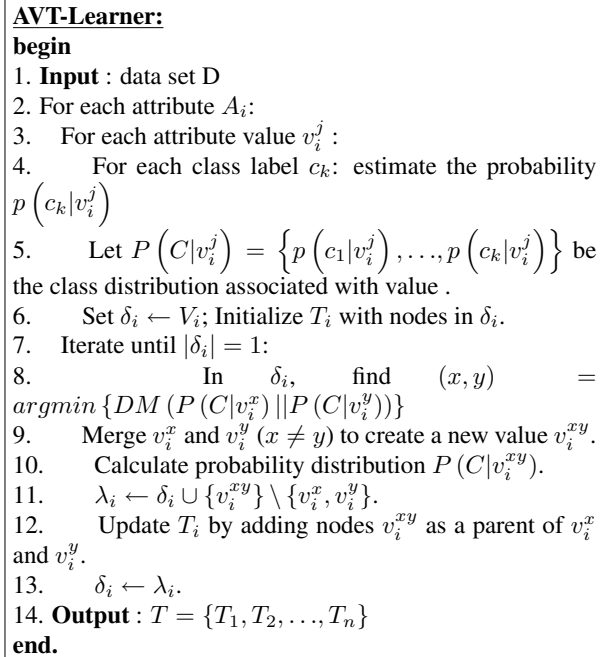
AVT-Learner:
begin
1. Input : data set D
2. For each attribute $A_i$:
3. For each attribute value $v_i^j$ :
4. For each class label $c_k$: estimate the probability $p\left(c_k|v_i^j\right)$
5. Let $P\left(C|v_i^j\right) = \left\{p\left(c_1|v_i^j\right), \ldots, p\left(c_k|v_i^j\right)\right\}$ be the class distribution associated with value .
6. Set $\delta_i \leftarrow V_i$; Initialize $T_i$ with nodes in $\delta_i$.
7. Iterate until $|\delta_i| = 1$:
8. In $\delta_i$, find $(x, y) = argmin\left\{DM\left(P\left(C|v_i^x\right)||P\left(C|v_i^y\right)\right)\right\}$
9. Merge $v_i^x$ and $v_i^y$ $(x \neq y)$ to create a new value $v_i^{xy}$.
10. Calculate probability distribution $P\left(C|v_i^{xy}\right)$.
11. $\lambda_i \leftarrow \delta_i \cup \{v_i^{xy}\} \setminus \{v_i^x, v_i^y\}$.
12. Update $T_i$ by adding nodes $v_i^{xy}$ as a parent of $v_i^x$ and $v_i^y$.
13. $\delta_i \leftarrow \lambda_i$.
14. Output : $T = \{T_1, T_2, \ldots, T_n\}$
end.